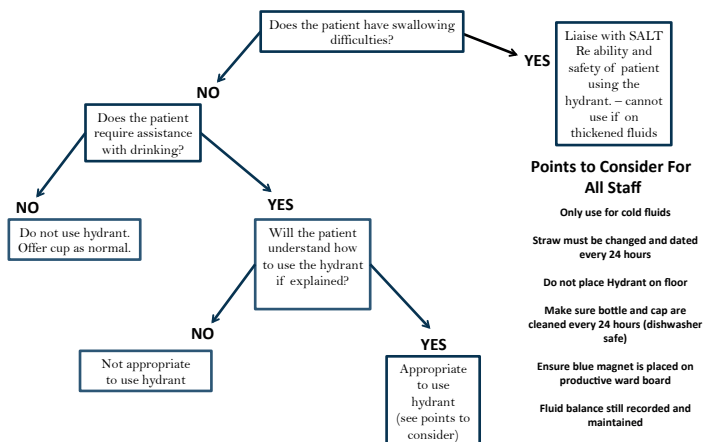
Does the patient have swallowing difficulties?

YES

Liaise with SALT Re ability and safety of patient using the hydrant. – cannot use if on thickened fluids

NO

Does the patient require assistance with drinking?

NO

Do not use hydrant. Offer cup as normal.

YES

Will the patient understand how to use the hydrant if explained?

NO

Not appropriate to use hydrant

YES

Appropriate to use hydrant (see points to consider)

Points to Consider For All Staff

Only use for cold fluids

Straw must be changed and dated every 24 hours

Do not place Hydrant on floor

Make sure bottle and cap are cleaned every 24 hours (dishwasher safe)

Ensure blue magnet is placed on productive ward board

Fluid balance still recorded and maintained